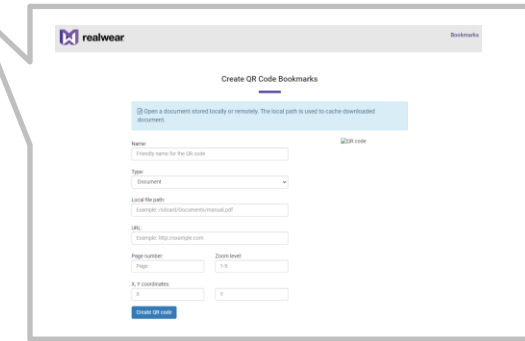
realwear

Bookmarks

Create QR Code Bookmarks

Open a document stored locally or remotely. The local path is used to cache downloaded document.

Name:
Friendly name for the QR code

Type:
Document

Local file path:
Example: /sdcard/Documents/manual.pdf

URL:
Example: http://example.com

Page number:
Page

Zoom level:
1.0

X, Y coordinates:
X
Y

Create QR code

QR code